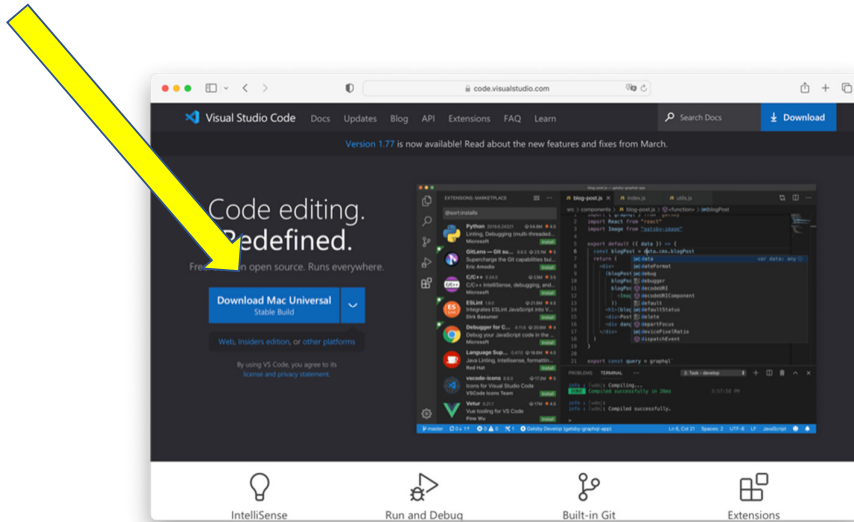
code.visualstudio.com

Visual Studio Code Docs Updates Blog API Extensions FAQ Learn

Search Docs

Download

Version 1.77 is now available! Read about the new features and fixes from March.

Code editing.
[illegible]edefined.

Fre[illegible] open source. Runs everywhere.

Download Mac Universal
Stable Build

Web, Insiders edition, or other platforms

By using VS Code, you agree to its
license and privacy statement.

EXTENSIONS: MARKETPLACE

blog-post.js

index.js

utils.js

@sort:installs

Python
Linting, Debugging (multi-threaded...
Microsoft

GitLens — Git su...
Supercharge the Git capabilities bu...
Eric Amodio

C/C++
C/C++ IntelliSense, debugging, and...
Microsoft

ESLint
Integrates ESLint JavaScript into V...
Dirk Baeumer

Debugger for C...
Debug your JavaScript code in the ...
Microsoft

Language Sup...
Java Linting, Intellisense, formattin...
Red Hat

vscode-icons
Icons for Visual Studio Code
VSCode Icons Team

Vetur
Vue tooling for VS Code
Pine Wu

Install

export default ({ data }) => {
const blogPost = data.cms.blogPost
return (

export const query = graphql

data
dateFormat
debug
decodeURI
decodeURIComponent
default
defaultStatus
delete
departFocus
devicePixelRatio
dispatchEvent

PROBLEMS TERMINAL

info ｢wdm｣: Compiling...
Compiled successfully in 26ms
info ｢wdm｣: Compiled successfully.

master

Ln 6, Col 21 Spaces: 2 UTF-8 LF JavaScript

IntelliSense

Run and Debug

Built-in Git

Extensions